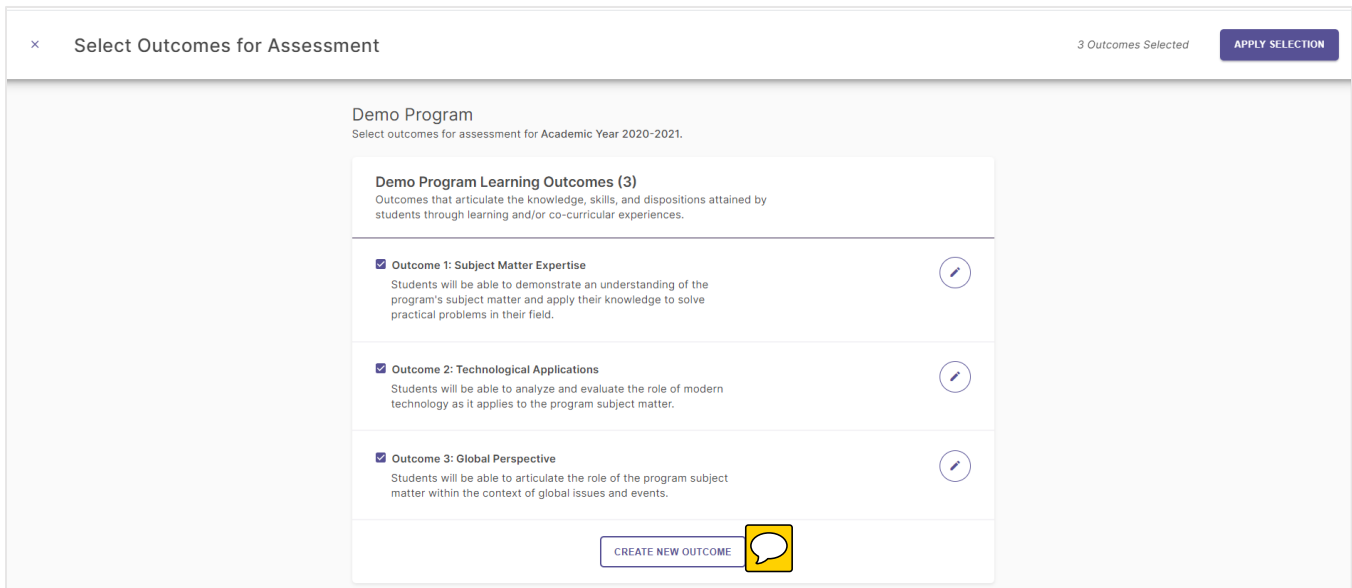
× Select Outcomes for Assessment

3 Outcomes Selected

APPLY SELECTION

Demo Program
Select outcomes for assessment for Academic Year 2020-2021.

Demo Program Learning Outcomes (3)
Outcomes that articulate the knowledge, skills, and dispositions attained by students through learning and/or co-curricular experiences.

Outcome 1: Subject Matter Expertise
Students will be able to demonstrate an understanding of the program's subject matter and apply their knowledge to solve practical problems in their field.

Outcome 2: Technological Applications
Students will be able to analyze and evaluate the role of modern technology as it applies to the program subject matter.

Outcome 3: Global Perspective
Students will be able to articulate the role of the program subject matter within the context of global issues and events.

CREATE NEW OUTCOME